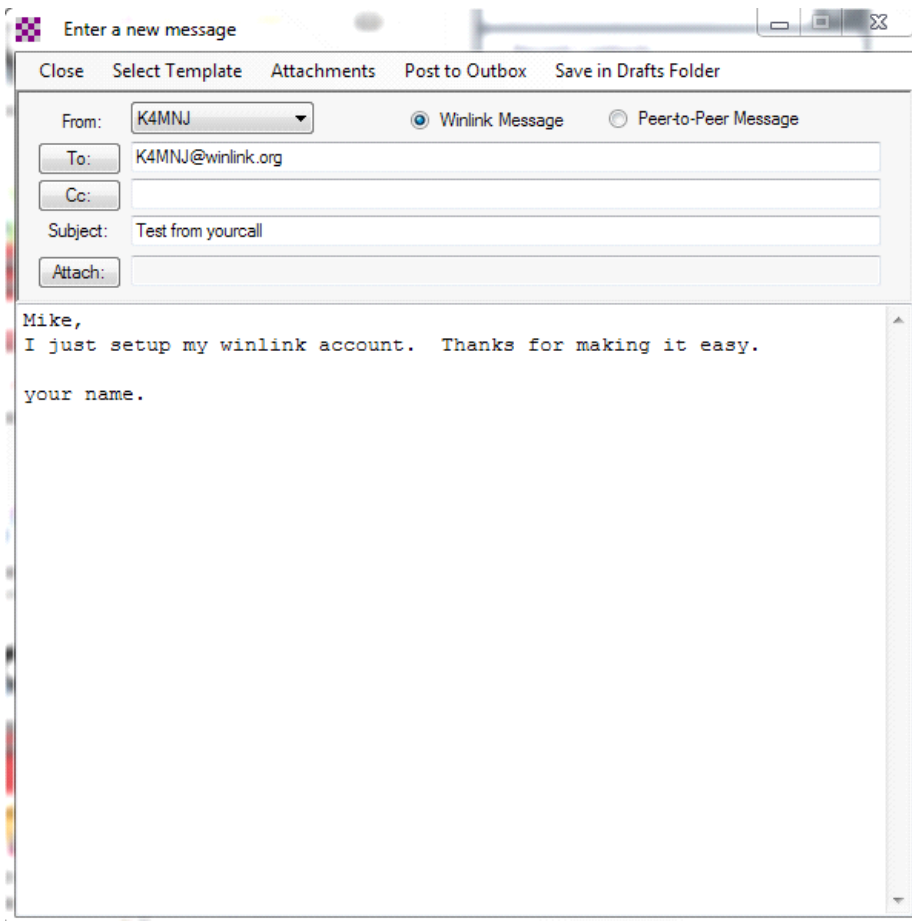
Enter a new message

Close Select Template Attachments Post to Outbox Save in Drafts Folder

From: K4MNJ

Winlink Message

Peer-to-Peer Message

To: K4MNJ@winlink.org

Cc:

Subject: Test from yourcall

Attach:

Mike,
I just setup my winlink account. Thanks for making it easy.

your name.